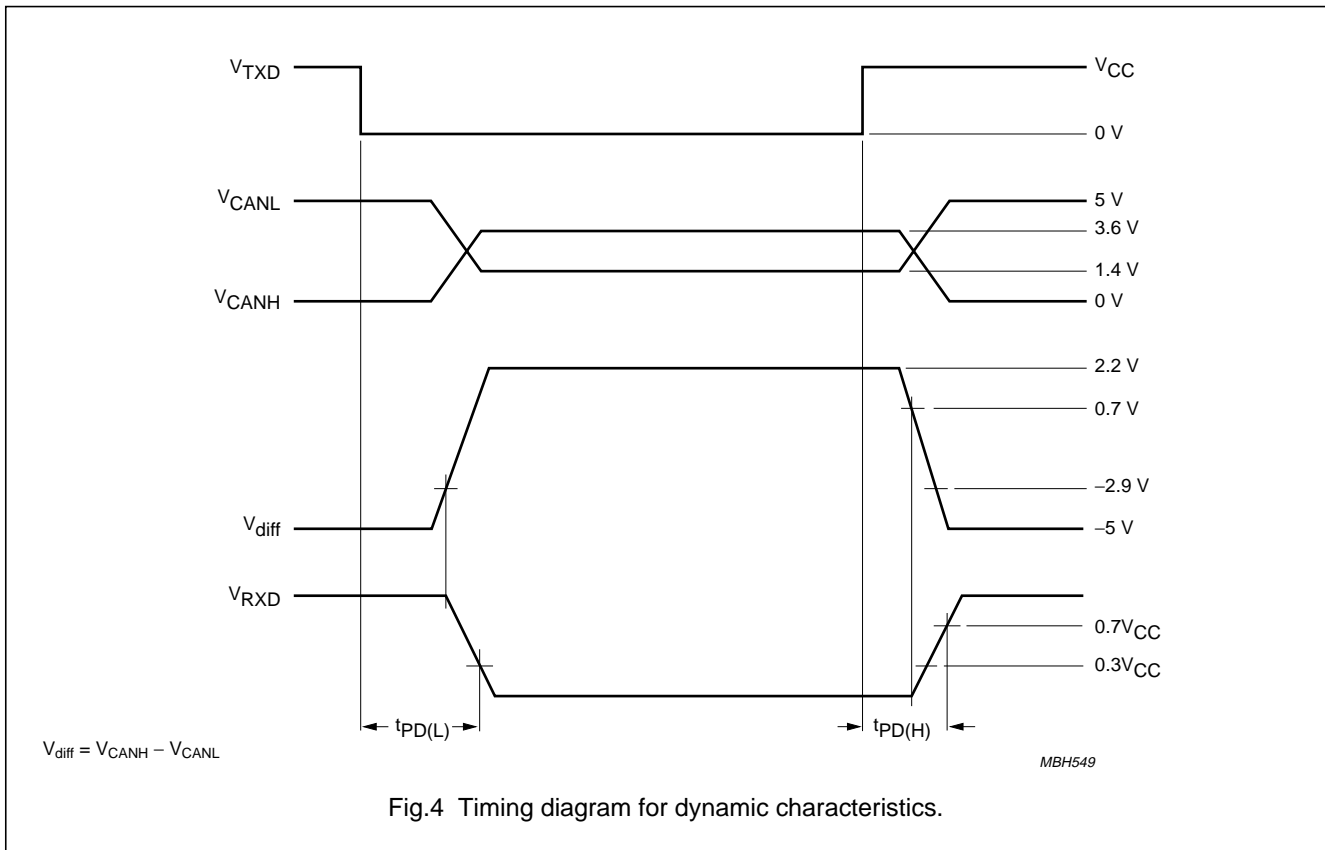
$V_{TXD}$

$V_{CC}$

0 V

$V_{CANL}$

5 V

3.6 V

1.4 V

$V_{CANH}$

0 V

2.2 V

0.7 V

−2.9 V

$V_{diff}$

−5 V

$V_{RXD}$

$0.7V_{CC}$

$0.3V_{CC}$

$t_{PD(L)}$

$t_{PD(H)}$

$V_{diff} = V_{CANH} - V_{CANL}$

MBH549

Fig.4 Timing diagram for dynamic characteristics.